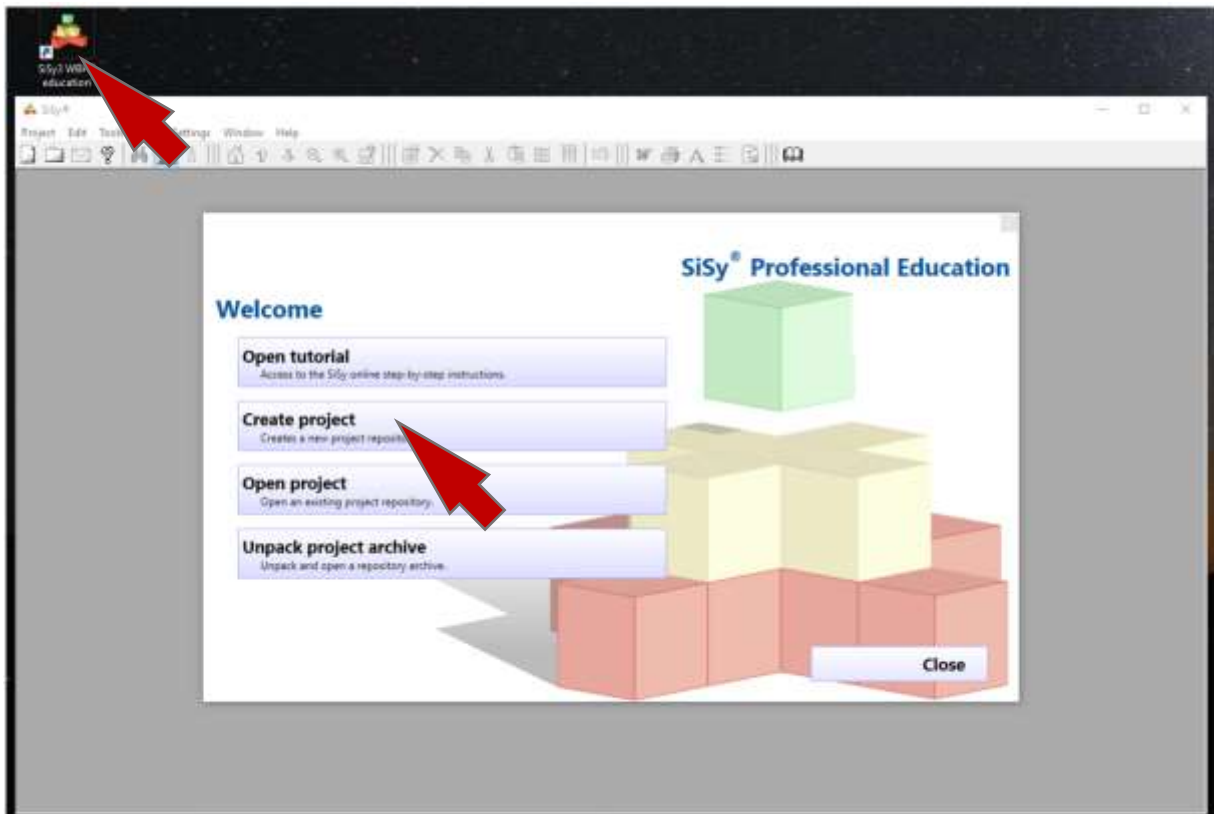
SiSy3 WBI
education

SiSy4

Project Edit Tools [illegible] Settings Window Help

SiSy® Professional Education

Welcome

Open tutorial
Access to the SiSy online step-by-step instructions.

Create project
Creates a new project reposit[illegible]

Open project
Open an existing project repository.

Unpack project archive
Unpack and open a repository archive.

Close